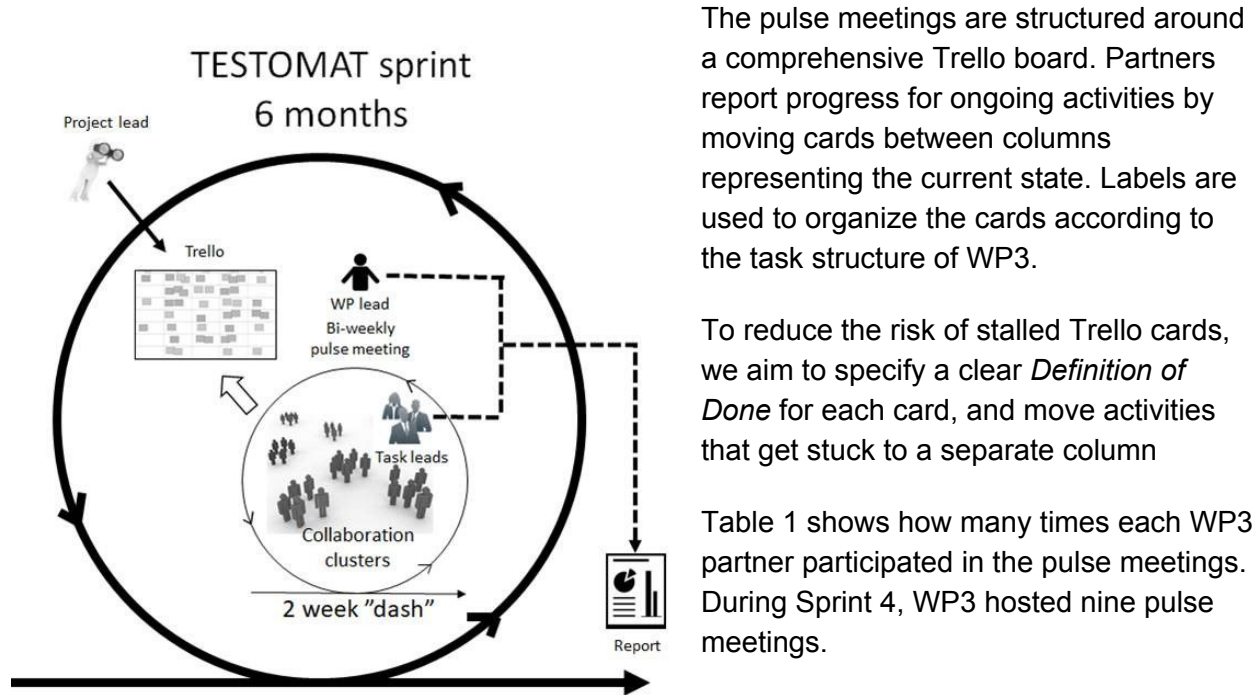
TESTOMAT sprint
6 months

Project lead

Trello

WP lead
Bi-weekly pulse meeting

Task leads

Collaboration clusters

2 week "dash"

Report

The pulse meetings are structured around a comprehensive Trello board. Partners report progress for ongoing activities by moving cards between columns representing the current state. Labels are used to organize the cards according to the task structure of WP3.

To reduce the risk of stalled Trello cards, we aim to specify a clear *Definition of Done* for each card, and move activities that get stuck to a separate column

Table 1 shows how many times each WP3 partner participated in the pulse meetings. During Sprint 4, WP3 hosted nine pulse meetings.